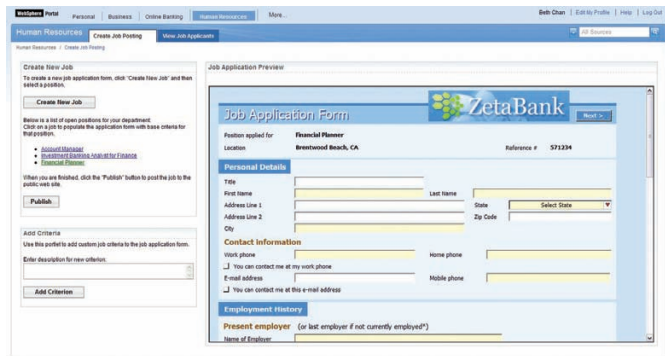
WebSphere Portal Personal Business Online Banking Human Resources More...

Beth Chan | Edit My Profile | Help | Log Out

Human Resources Create Job Posting View Job Applicants

All Sources

Human Resources / Create Job Posting

Create New Job

To create a new job application form, click "Create New Job" and then select a position.

Create New Job

Below is a list of open positions for your department. Click on a job to populate the application form with base criteria for that position.

- Account Manager
- Investment Banking Analyst for Finance
- Financial Planner

When you are finished, click the "Publish" button to post the job to the public web site.

Publish

Add Criteria

Use this portlet to add custom job criteria to the job application form.

Enter description for new criterion.

Add Criterion

Job Application Preview

Job Application Form

ZetaBank

Next >

Position applied for Financial Planner

Location Brentwood Beach, CA Reference # 571234

Personal Details

Title

First Name Last Name

Address Line 1 State Select State

Address Line 2 Zip Code

City

Contact Information

Work phone Home phone

You can contact me at my work phone

E-mail address Mobile phone

You can contact me at this e-mail address

Employment History

Present employer (or last employer if not currently employed*)

Name of Employer